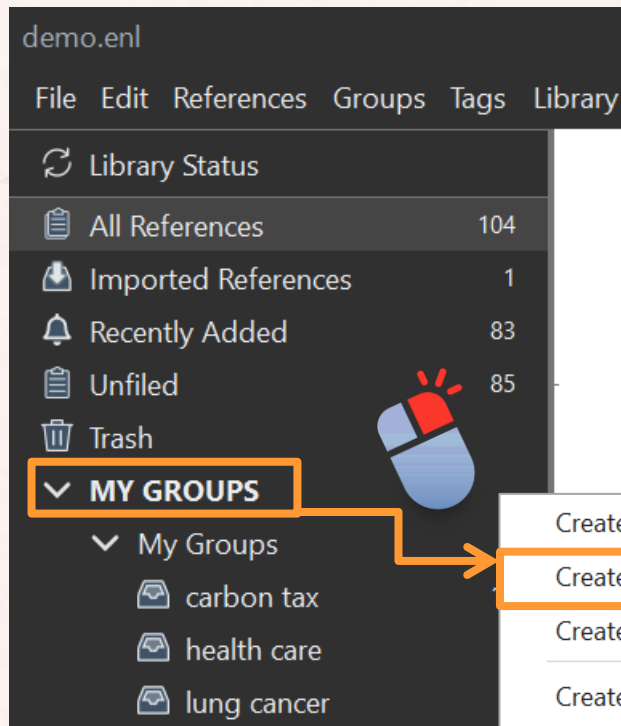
demo.enl

File Edit References Groups Tags Library

Library Status

All References 104

Imported References 1

Recently Added 83

Unfiled 85

Trash

MY GROUPS

My Groups

carbon tax

health care

lung cancer

Create

Create

Create

Create